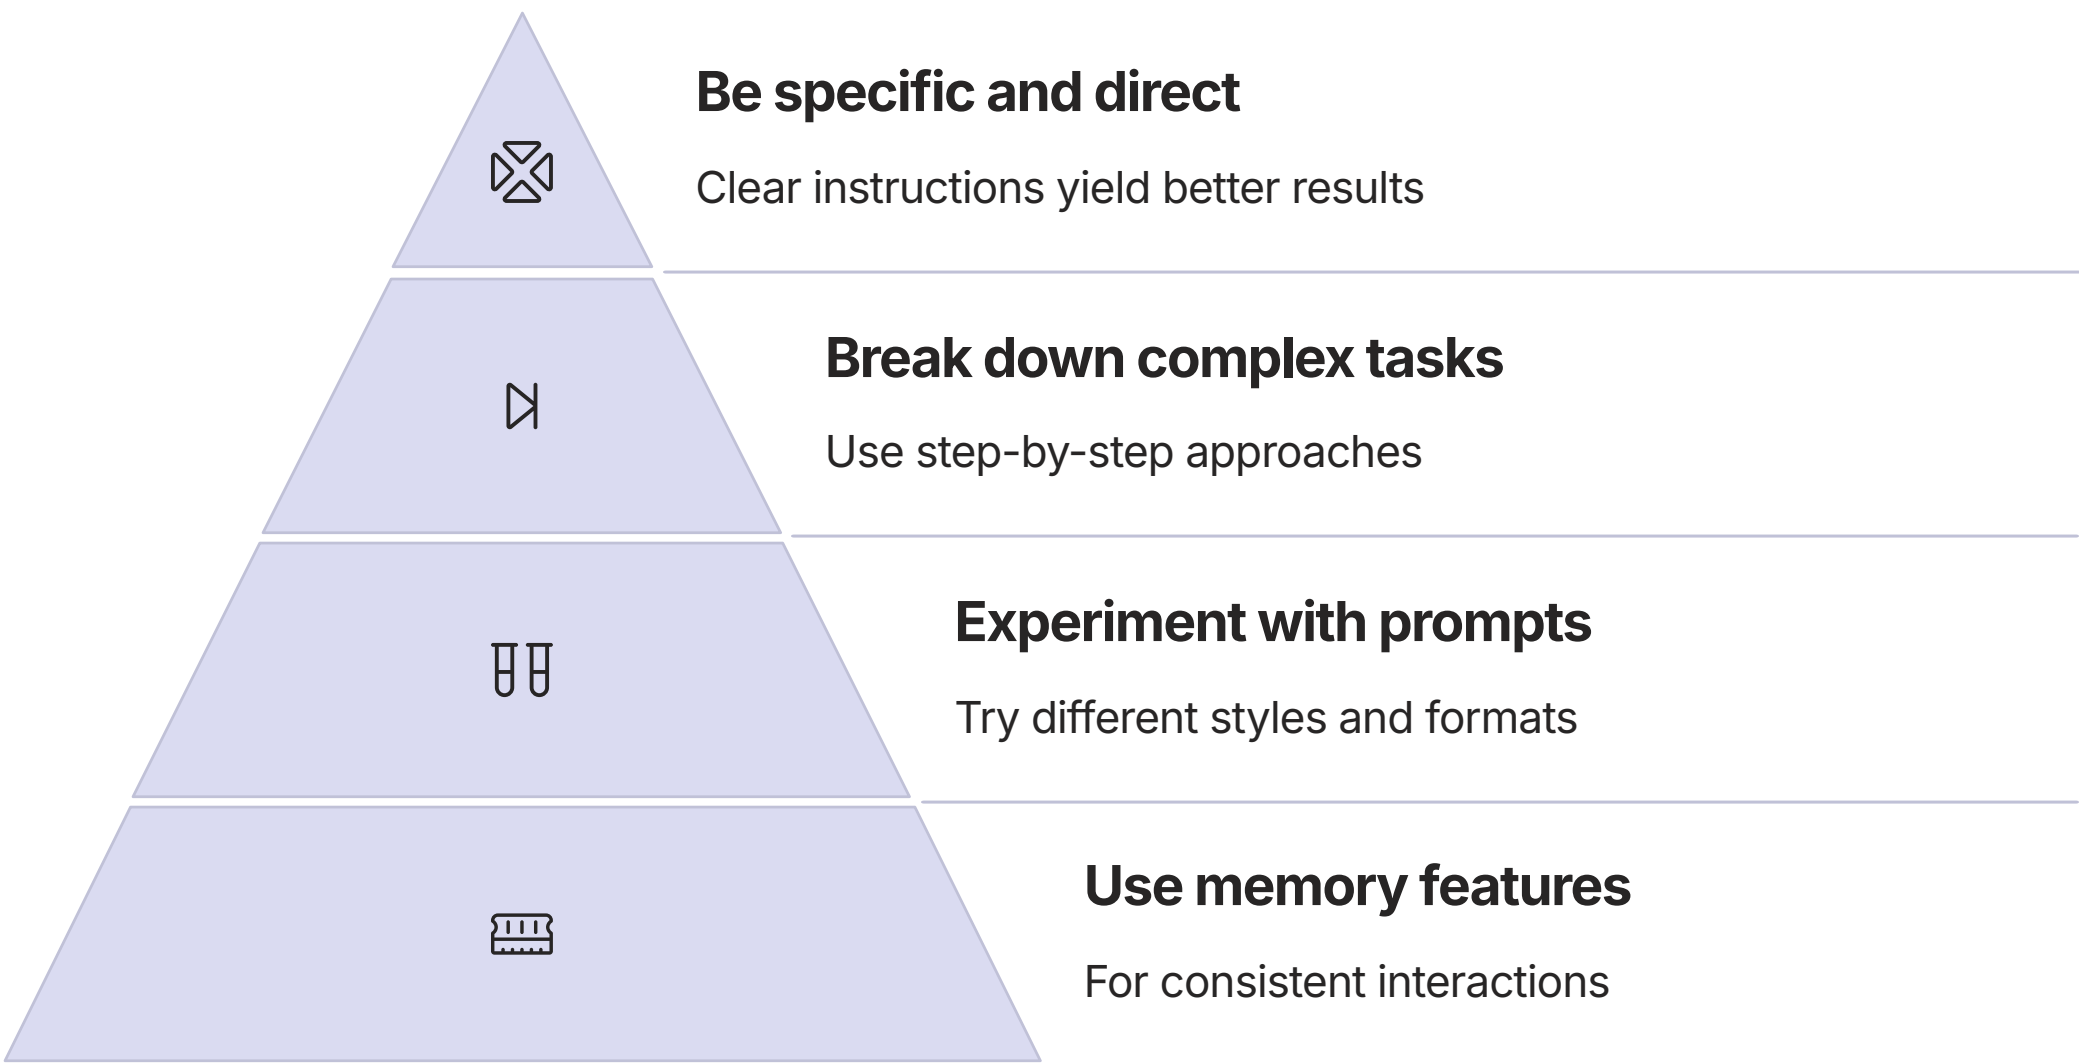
Be specific and direct

Clear instructions yield better results

Break down complex tasks

Use step-by-step approaches

Experiment with prompts

Try different styles and formats

Use memory features

For consistent interactions